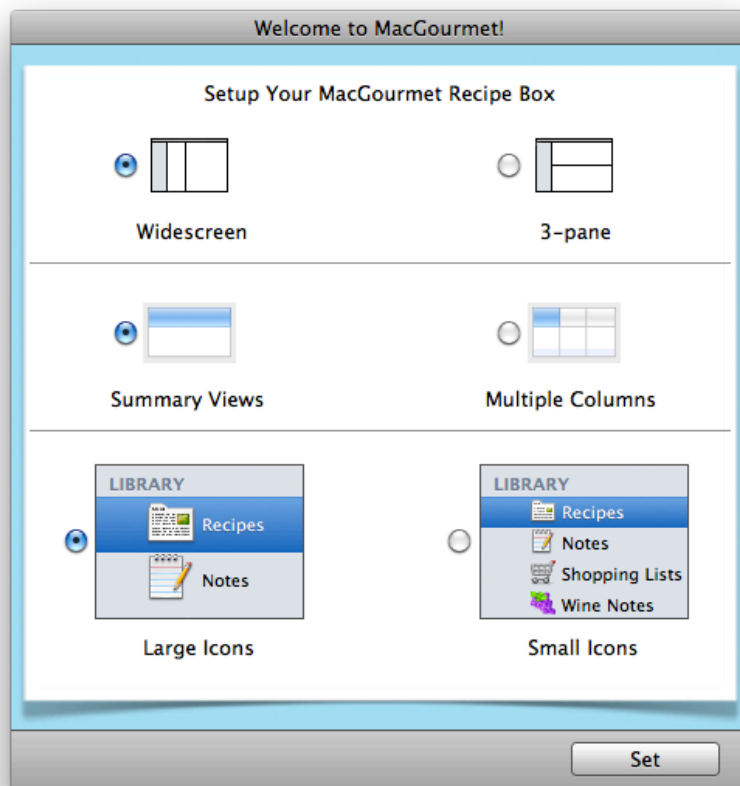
Welcome to MacGourmet!

Setup Your MacGourmet Recipe Box

Widescreen

3-pane

Summary Views

Multiple Columns

LIBRARY

Recipes

Notes

Large Icons

LIBRARY

Recipes

Notes

Shopping Lists

Wine Notes

Small Icons

Set